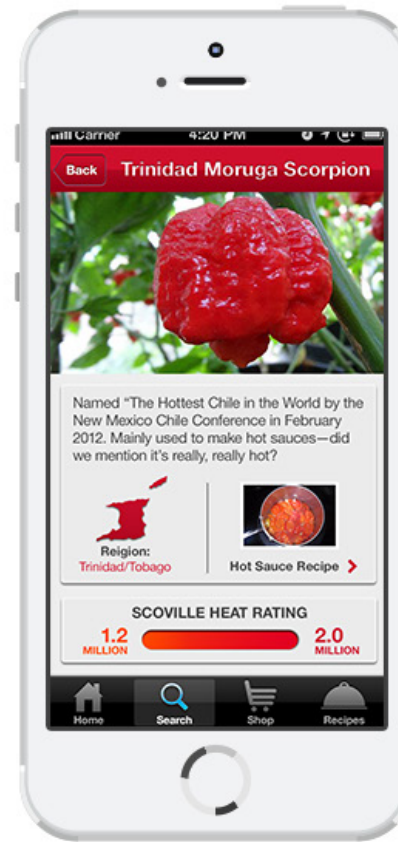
Carrier 4:20 PM

Back Trinidad Moruga Scorpion

Named "The Hottest Chile in the World by the New Mexico Chile Conference in February 2012. Mainly used to make hot sauces—did we mention it's really, really hot?

Reigion:
Trinidad/Tobago

Hot Sauce Recipe >

SCOVILLE HEAT RATING
1.2 MILLION
2.0 MILLION

Home Search Shop Recipes